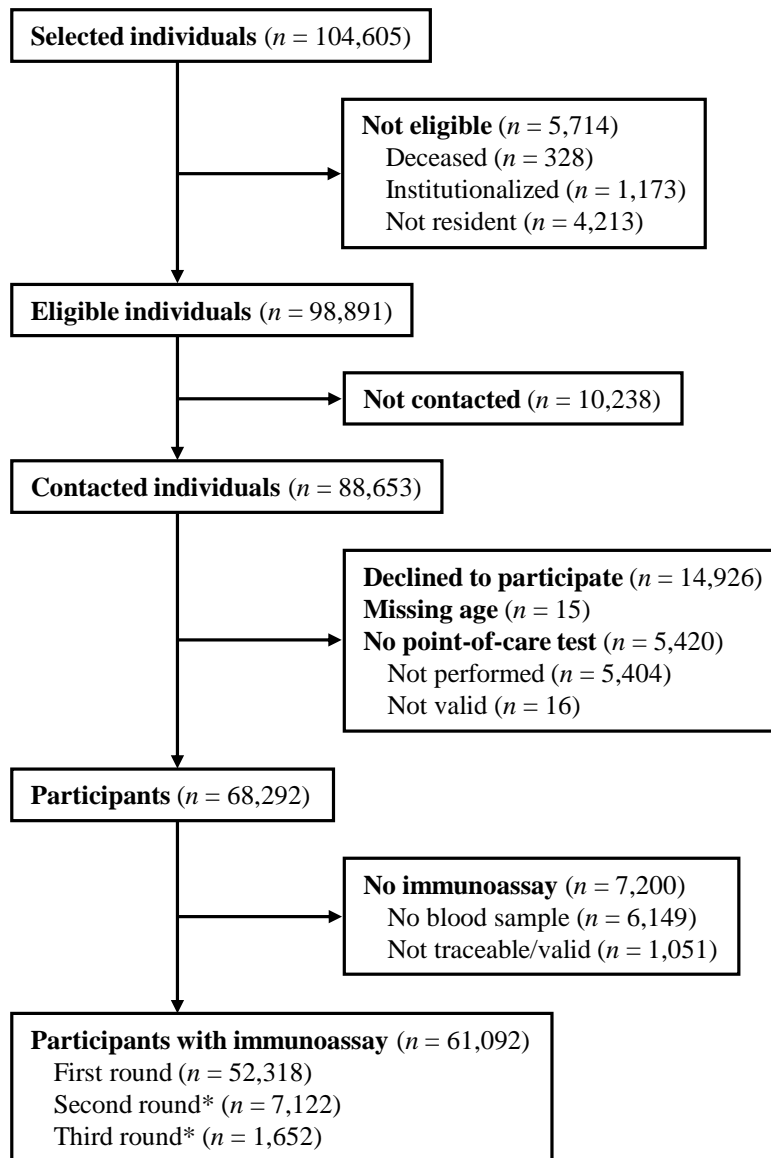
**Selected individuals** ($n$ = 104,605)

**Not eligible** ($n$ = 5,714)
Deceased ($n$ = 328)
Institutionalized ($n$ = 1,173)
Not resident ($n$ = 4,213)

**Eligible individuals** ($n$ = 98,891)

**Not contacted** ($n$ = 10,238)

**Contacted individuals** ($n$ = 88,653)

**Declined to participate** ($n$ = 14,926)
**Missing age** ($n$ = 15)
**No point-of-care test** ($n$ = 5,420)
Not performed ($n$ = 5,404)
Not valid ($n$ = 16)

**Participants** ($n$ = 68,292)

**No immunoassay** ($n$ = 7,200)
No blood sample ($n$ = 6,149)
Not traceable/valid ($n$ = 1,051)

**Participants with immunoassay** ($n$ = 61,092)
First round ($n$ = 52,318)
Second round* ($n$ = 7,122)
Third round* ($n$ = 1,652)